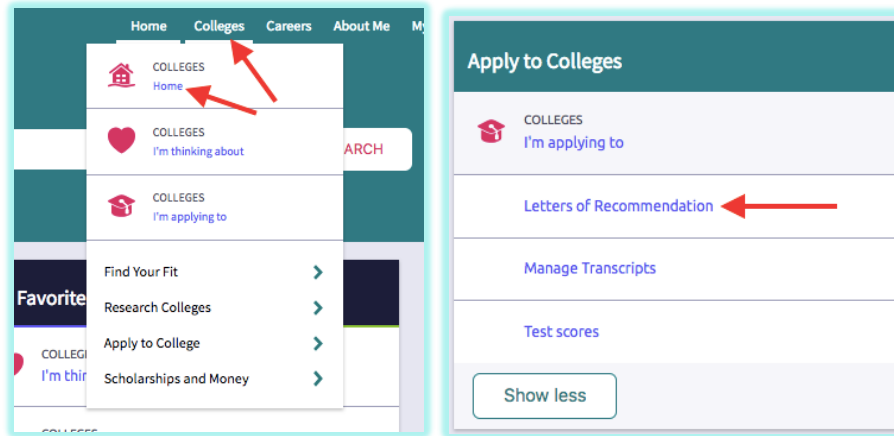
Home Colleges Careers About Me My

COLLEGES
Home

COLLEGES
I'm thinking about

COLLEGES
I'm applying to

RCH

Find Your Fit
Research Colleges
Apply to College
Scholarships and Money

Favorite

COLLEG
I'm thin

COLLEGES

Apply to Colleges

COLLEGES
I'm applying to

Letters of Recommendation

Manage Transcripts

Test scores

Show less